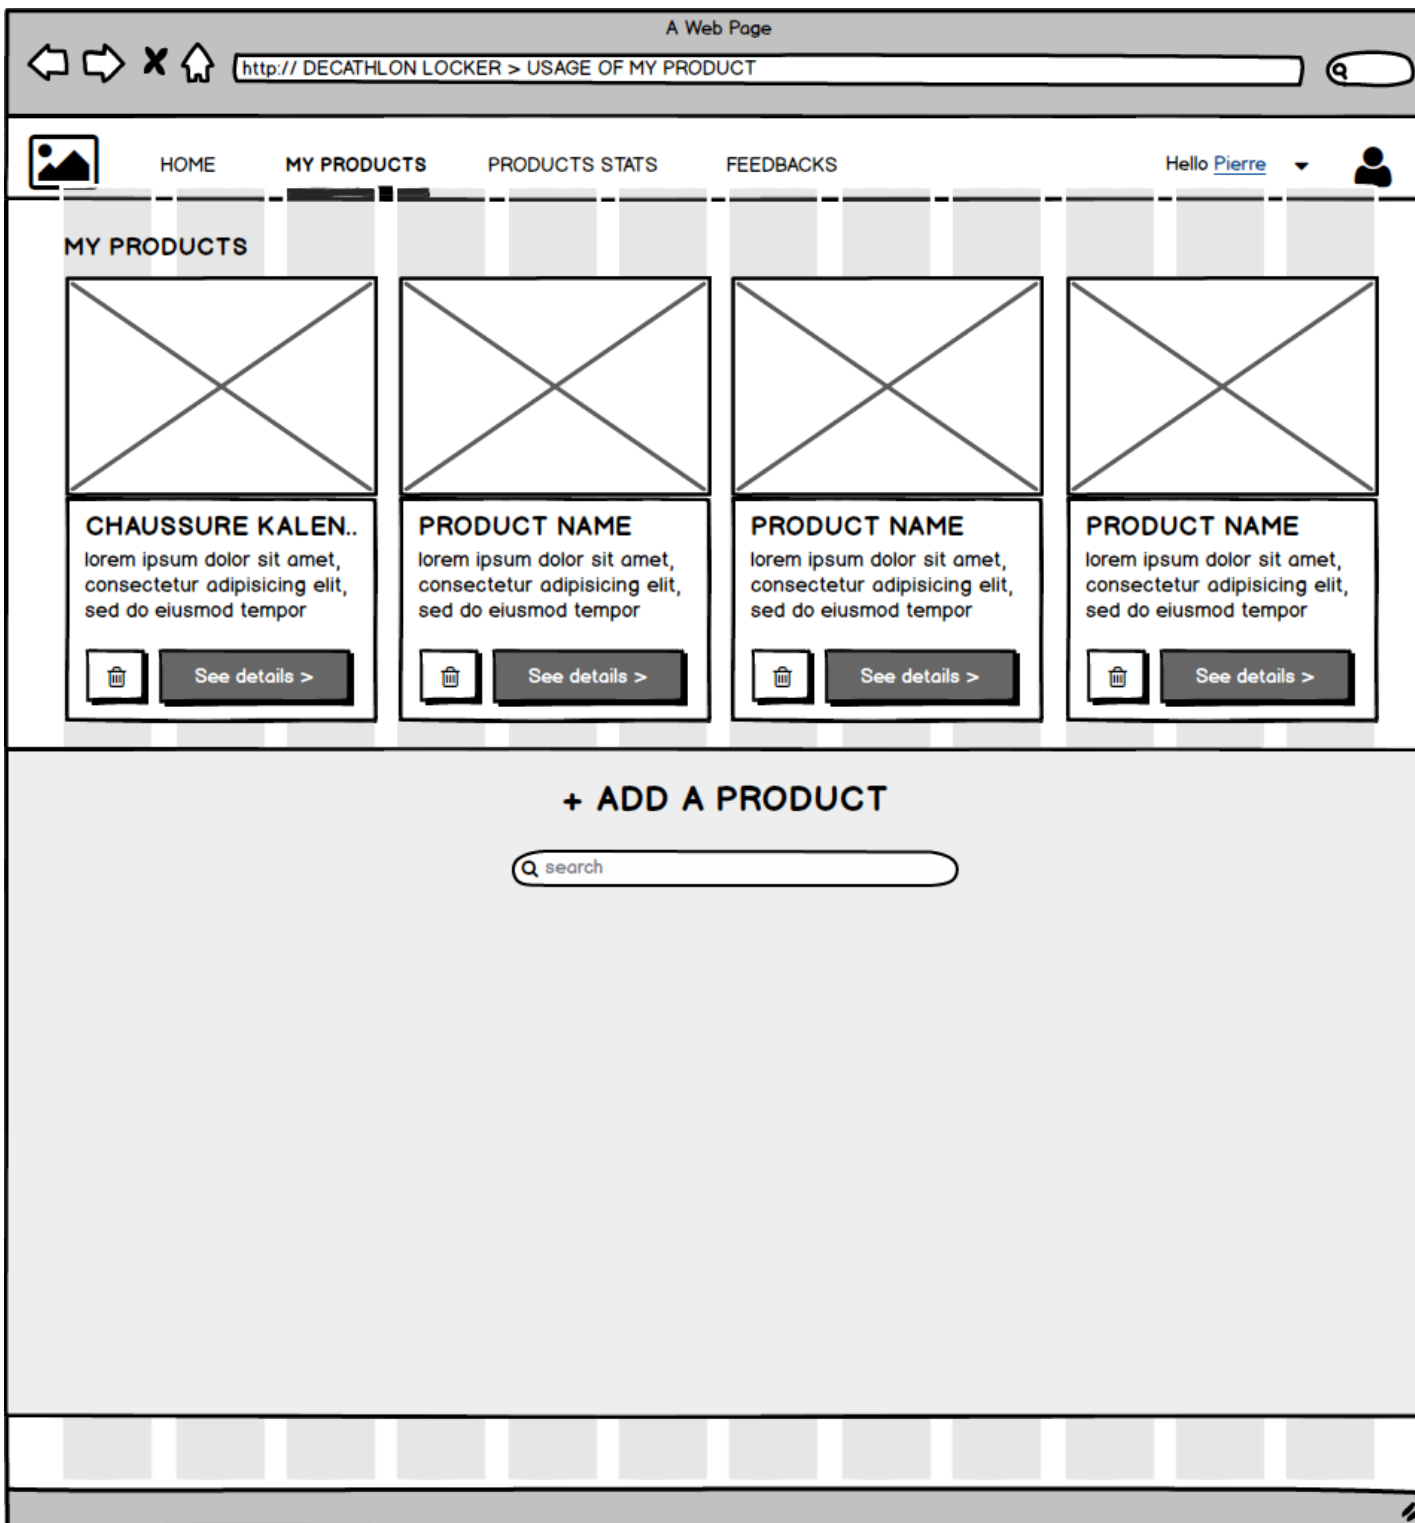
A Web Page

http:// DECATHLON LOCKER > USAGE OF MY PRODUCT

HOME MY PRODUCTS PRODUCTS STATS FEEDBACKS Hello Pierre

MY PRODUCTS

CHAUSSURE KALEN..
lorem ipsum dolor sit amet, consectetur adipisicing elit, sed do eiusmod tempor
See details >

PRODUCT NAME
lorem ipsum dolor sit amet, consectetur adipisicing elit, sed do eiusmod tempor
See details >

PRODUCT NAME
lorem ipsum dolor sit amet, consectetur adipisicing elit, sed do eiusmod tempor
See details >

PRODUCT NAME
lorem ipsum dolor sit amet, consectetur adipisicing elit, sed do eiusmod tempor
See details >

+ ADD A PRODUCT

search